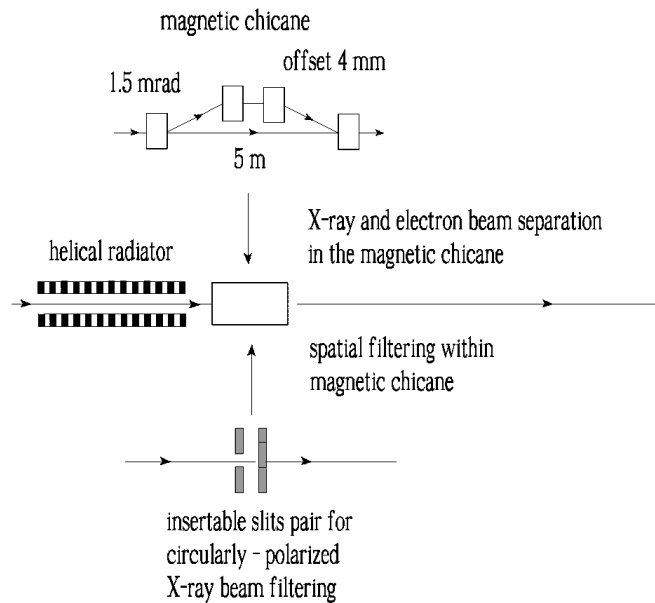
magnetic chicane

1.5 mrad

offset 4 mm

5 m

X-ray and electron beam separation in the magnetic chicane

helical radiator

spatial filtering within magnetic chicane

insertable slits pair for circularly - polarized X-ray beam filtering